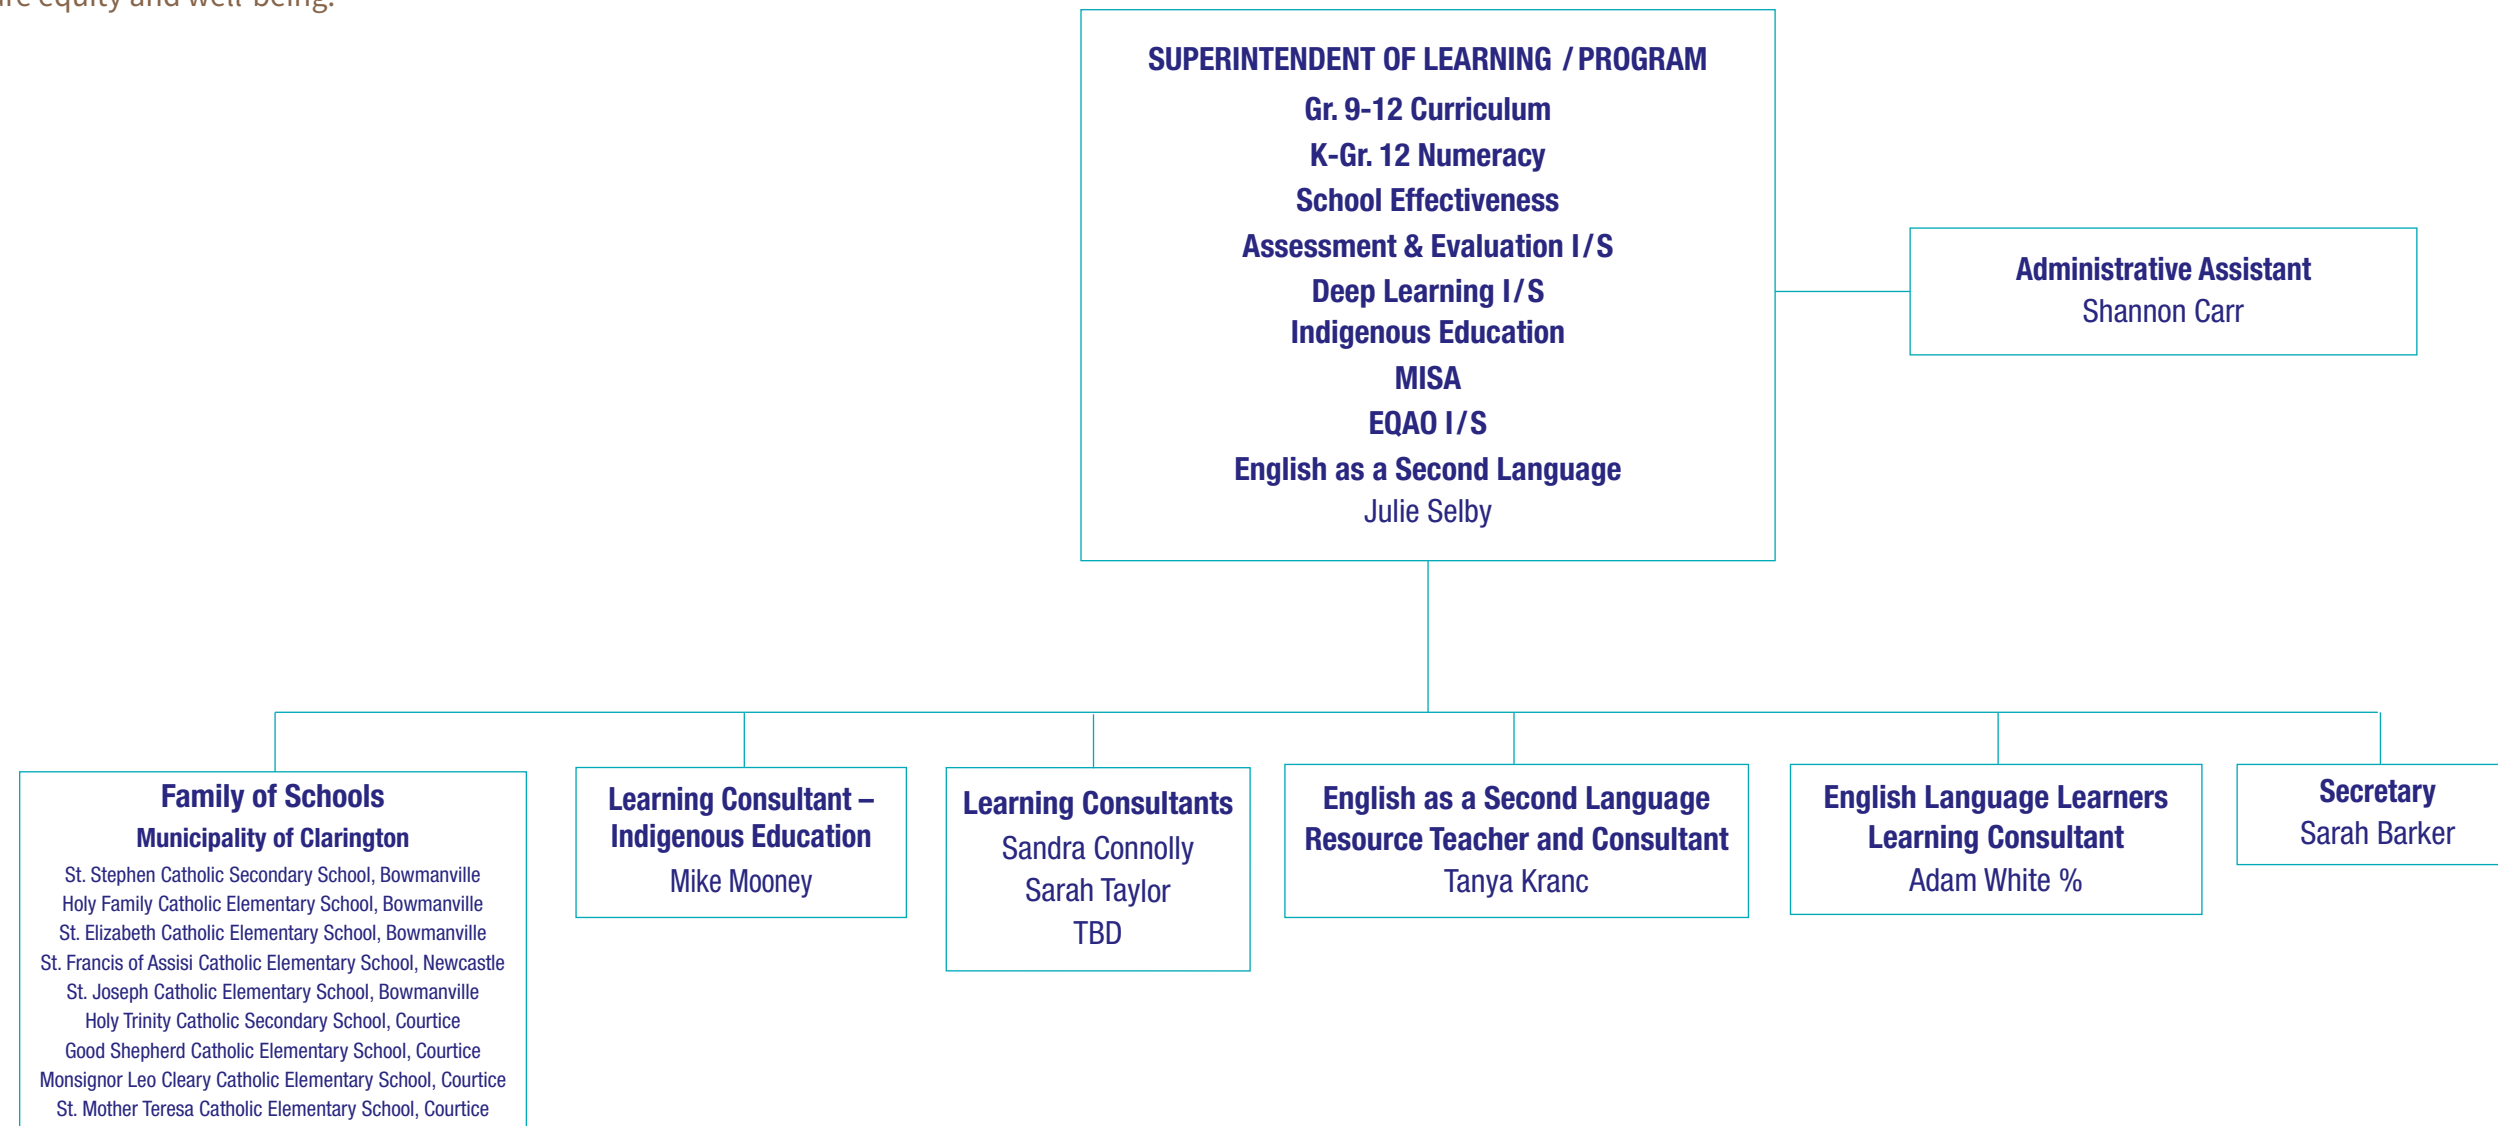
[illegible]re equity and well-being.

SUPERINTENDENT OF LEARNING / PROGRAM
Gr. 9-12 Curriculum
K-Gr. 12 Numeracy
School Effectiveness
Assessment & Evaluation I/S
Deep Learning I/S
Indigenous Education
MISA
EQAO I/S
English as a Second Language
Julie Selby

Administrative Assistant
Shannon Carr

Family of Schools
Municipality of Clarington
St. Stephen Catholic Secondary School, Bowmanville
Holy Family Catholic Elementary School, Bowmanville
St. Elizabeth Catholic Elementary School, Bowmanville
St. Francis of Assisi Catholic Elementary School, Newcastle
St. Joseph Catholic Elementary School, Bowmanville
Holy Trinity Catholic Secondary School, Courtice
Good Shepherd Catholic Elementary School, Courtice
Monsignor Leo Cleary Catholic Elementary School, Courtice
St. Mother Teresa Catholic Elementary School, Courtice

Learning Consultant – Indigenous Education
Mike Mooney

Learning Consultants
Sandra Connolly
Sarah Taylor
TBD

English as a Second Language Resource Teacher and Consultant
Tanya Kranc

English Language Learners Learning Consultant
Adam White %

Secretary
Sarah Barker